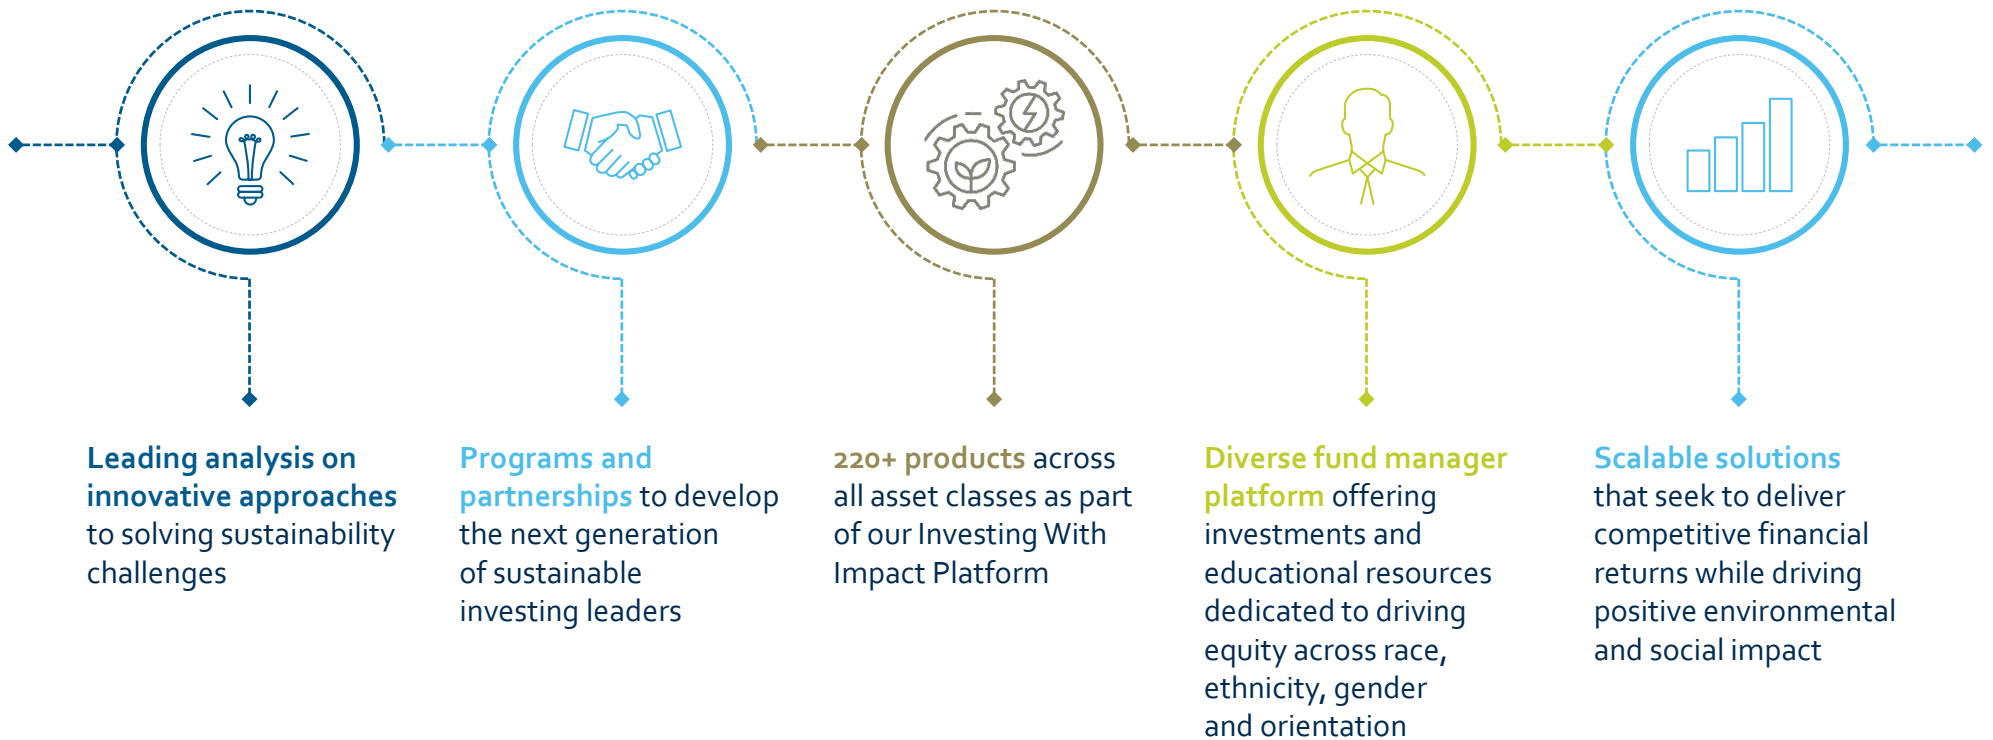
Leading analysis on innovative approaches to solving sustainability challenges

Programs and partnerships to develop the next generation of sustainable investing leaders

220+ products across all asset classes as part of our Investing With Impact Platform

Diverse fund manager platform offering investments and educational resources dedicated to driving equity across race, ethnicity, gender and orientation

Scalable solutions that seek to deliver competitive financial returns while driving positive environmental and social impact